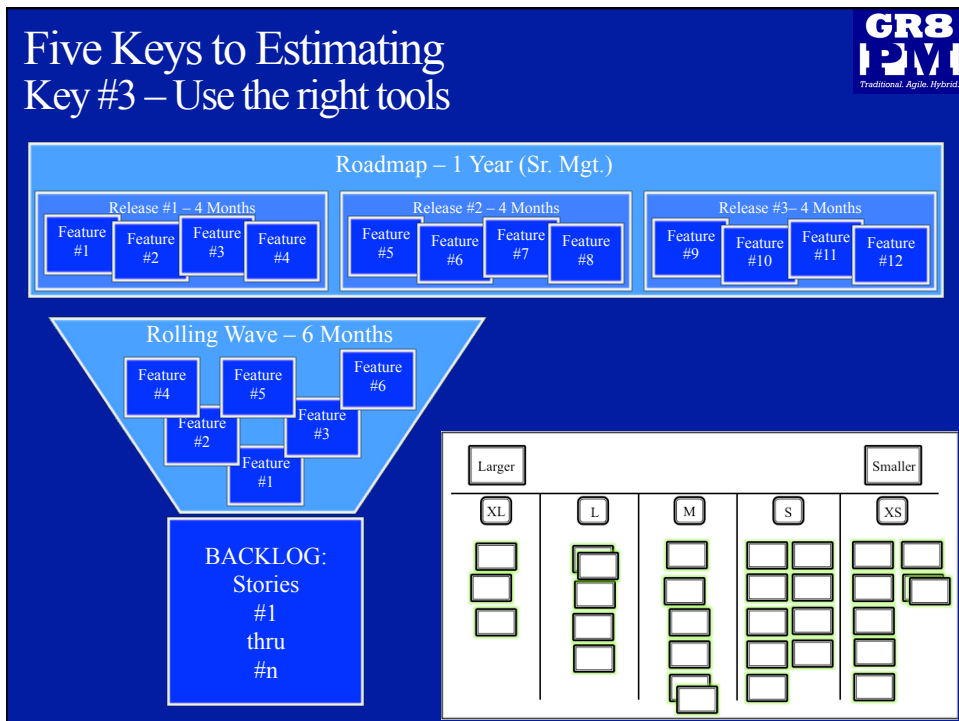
Five Keys to Estimating
Key #3 – Use the right tools

GR8 PM
Traditional. Agile. Hybrid.

Roadmap – 1 Year (Sr. Mgt.)

Release #1 – 4 Months
Feature #1
Feature #2
Feature #3
Feature #4

Release #2 – 4 Months
Feature #5
Feature #6
Feature #7
Feature #8

Release #3– 4 Months
Feature #9
Feature #10
Feature #11
Feature #12

Rolling Wave – 6 Months
Feature #4
Feature #5
Feature #6
Feature #2
Feature #3
Feature #1

BACKLOG: Stories #1 thru #n

Larger
Smaller

| XL | L | M | S | XS |
|---|---|---|---|---|